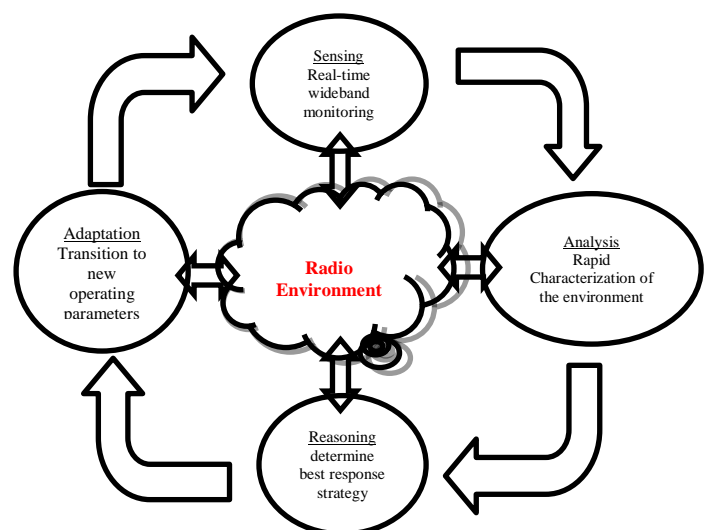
Sensing
Real-time wideband monitoring

Analysis
Rapid Characterization of the environment

Reasoning
determine best response strategy

Adaptation
Transition to new operating parameters

Radio Environment